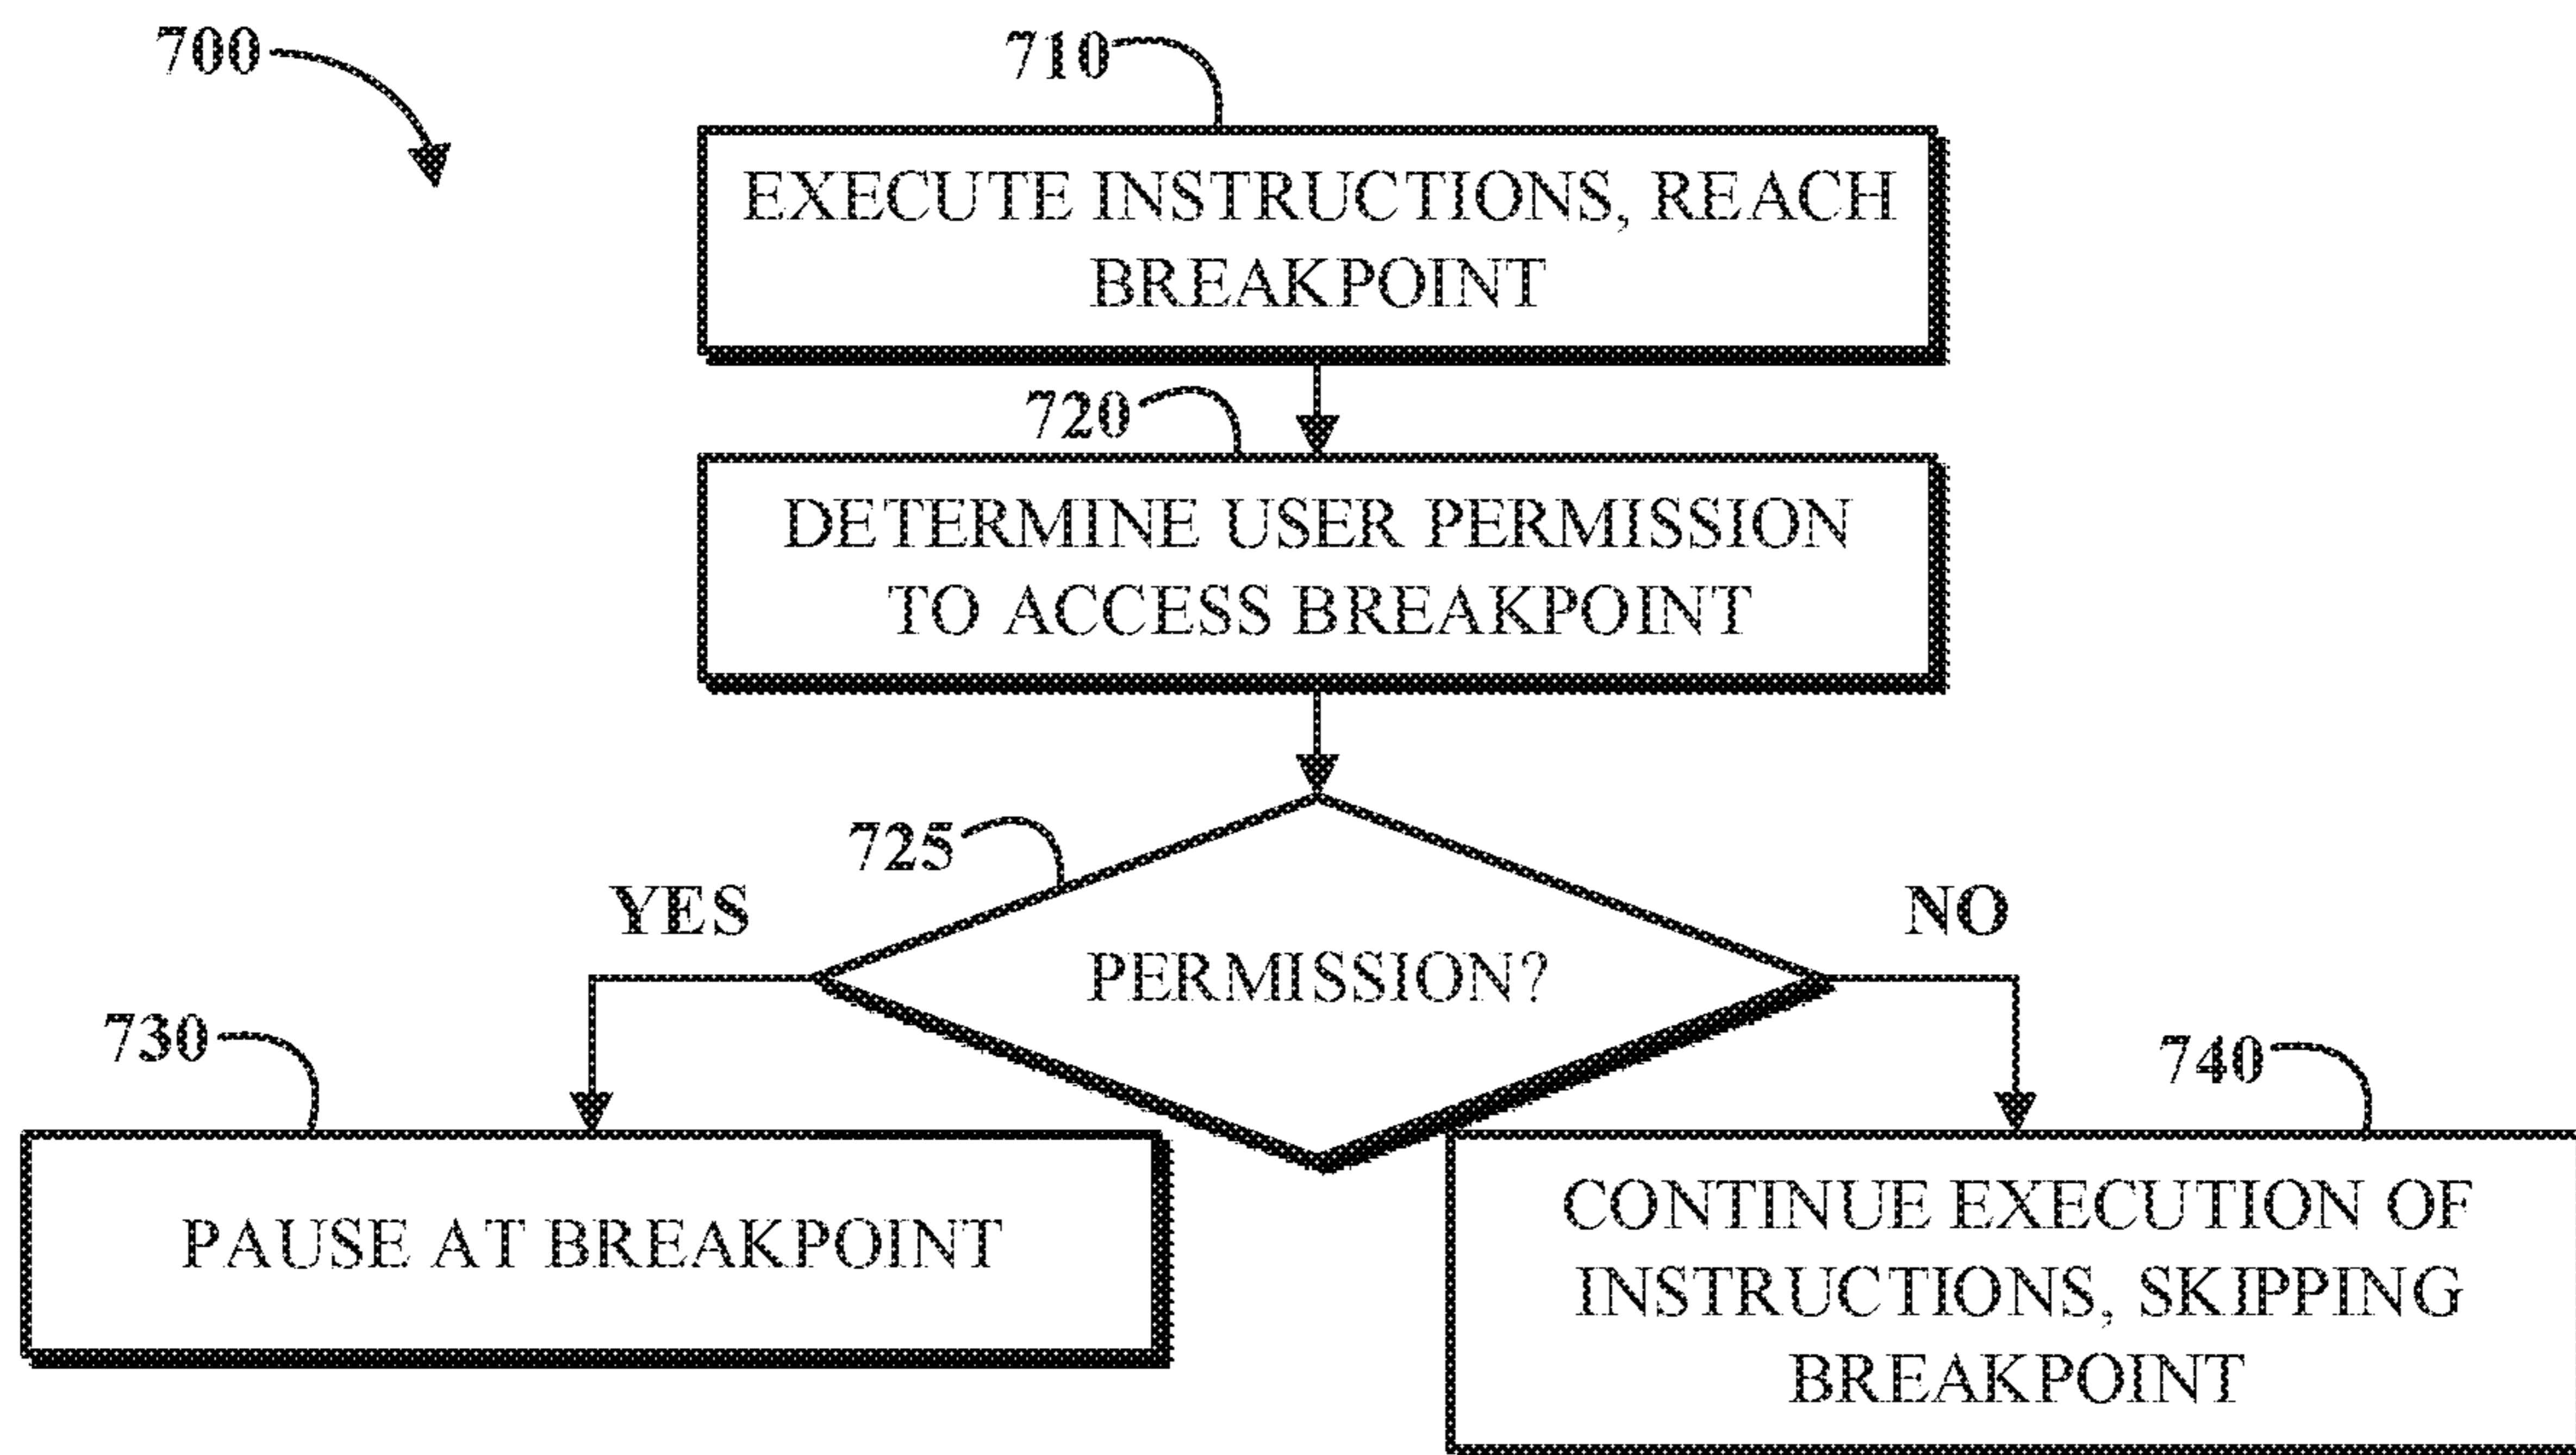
700

710

EXECUTE INSTRUCTIONS, REACH BREAKPOINT

720

DETERMINE USER PERMISSION TO ACCESS BREAKPOINT

725

YES

PERMISSION?

NO

730

PAUSE AT BREAKPOINT

740

CONTINUE EXECUTION OF INSTRUCTIONS, SKIPPING BREAKPOINT